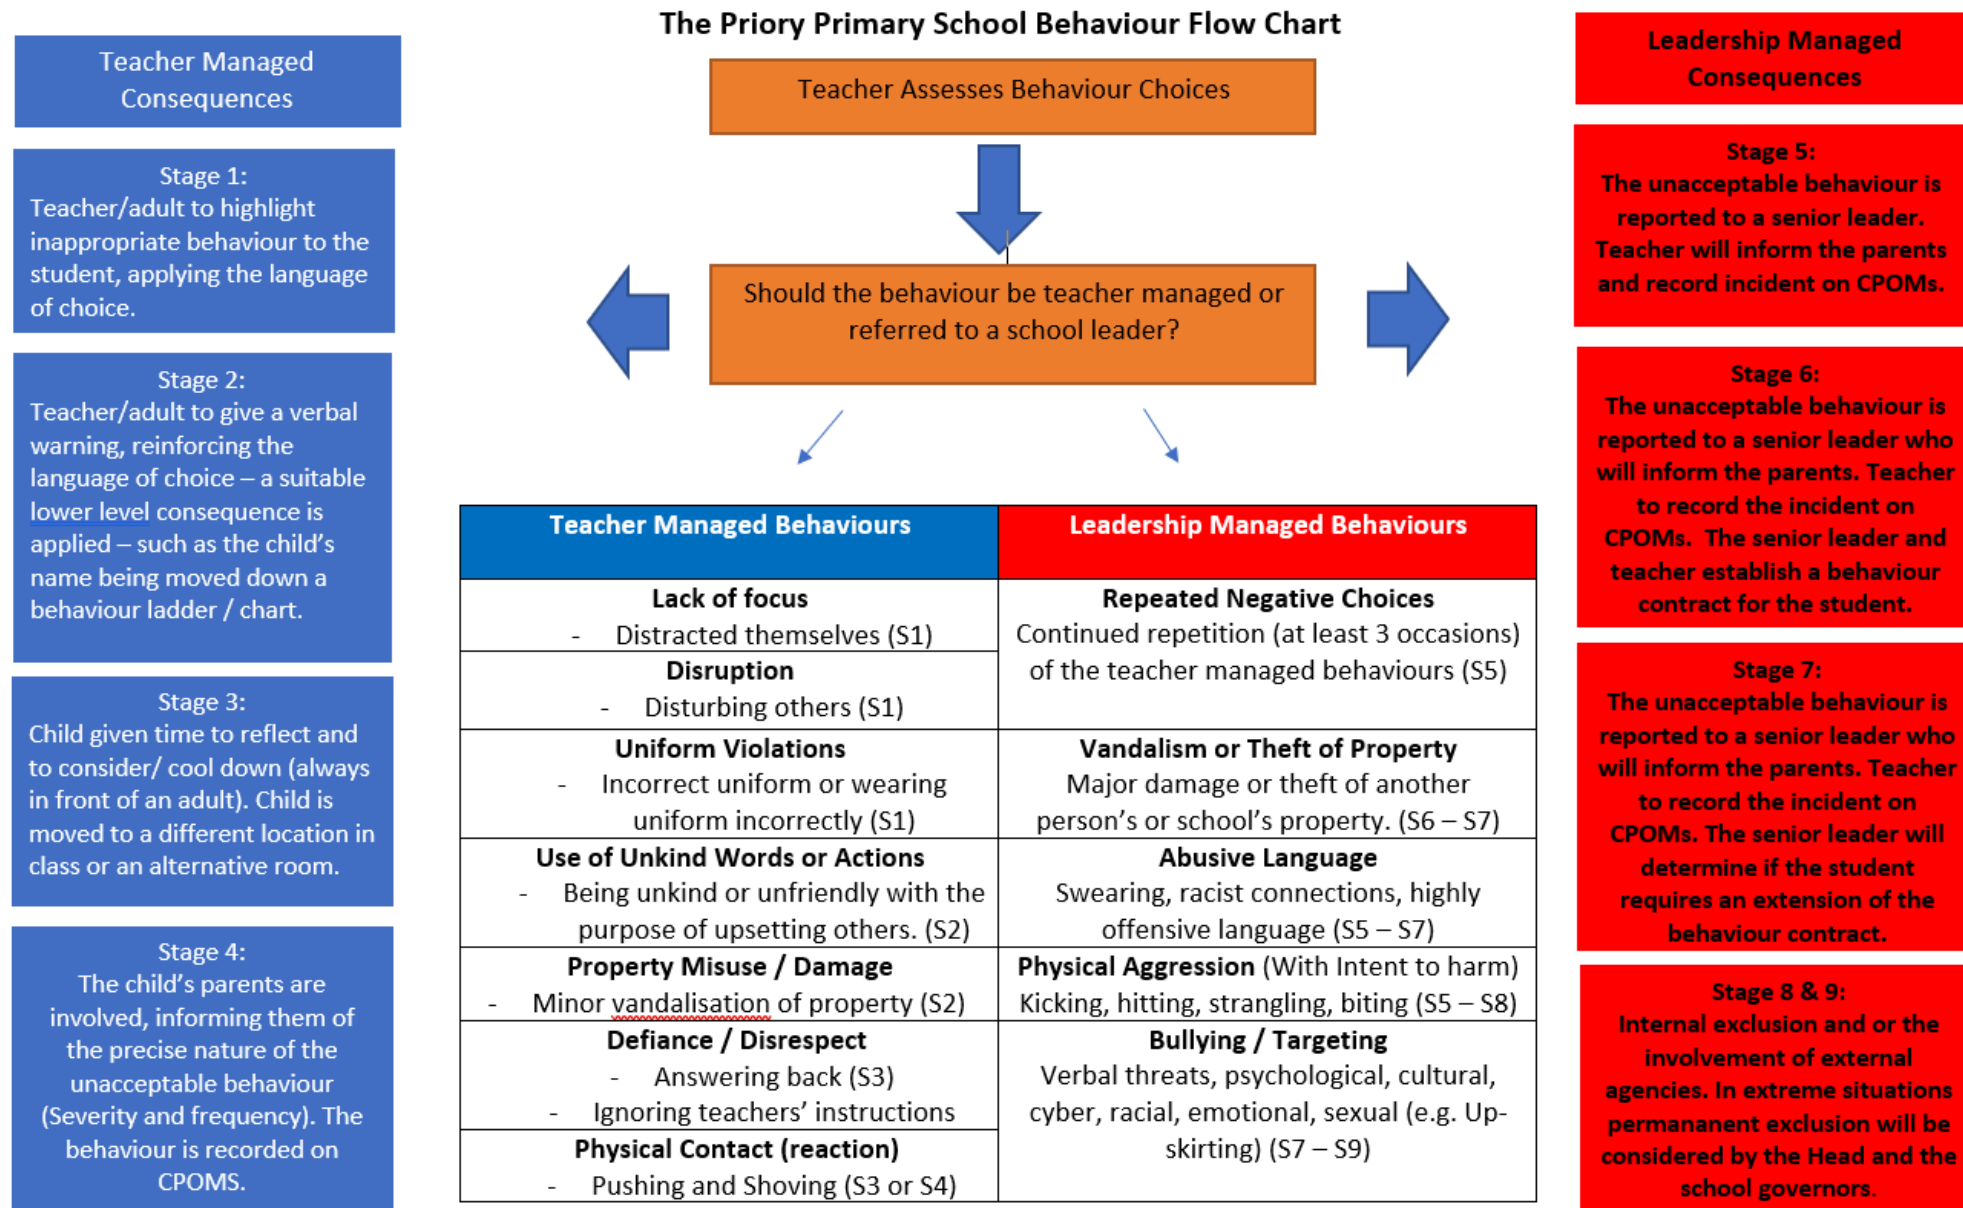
Teacher Managed Consequences

Stage 1:
Teacher/adult to highlight inappropriate behaviour to the student, applying the language of choice.

Stage 2:
Teacher/adult to give a verbal warning, reinforcing the language of choice – a suitable lower level consequence is applied – such as the child's name being moved down a behaviour ladder / chart.

Stage 3:
Child given time to reflect and to consider/ cool down (always in front of an adult). Child is moved to a different location in class or an alternative room.

Stage 4:
The child's parents are involved, informing them of the precise nature of the unacceptable behaviour (Severity and frequency). The behaviour is recorded on CPOMS.

The Priory Primary School Behaviour Flow Chart

Teacher Assesses Behaviour Choices

Should the behaviour be teacher managed or referred to a school leader?

| Teacher Managed Behaviours | Leadership Managed Behaviours |
|---|---|
| **Lack of focus** - Distracted themselves (S1) **Disruption** - Disturbing others (S1) | **Repeated Negative Choices** Continued repetition (at least 3 occasions) of the teacher managed behaviours (S5) |
| **Uniform Violations** - Incorrect uniform or wearing uniform incorrectly (S1) | **Vandalism or Theft of Property** Major damage or theft of another person's or school's property. (S6 – S7) |
| **Use of Unkind Words or Actions** - Being unkind or unfriendly with the purpose of upsetting others. (S2) | **Abusive Language** Swearing, racist connections, highly offensive language (S5 – S7) |
| **Property Misuse / Damage** - Minor vandalisation of property (S2) | **Physical Aggression** (With Intent to harm) Kicking, hitting, strangling, biting (S5 – S8) |
| **Defiance / Disrespect** - Answering back (S3) - Ignoring teachers' instructions **Physical Contact (reaction)** - Pushing and Shoving (S3 or S4) | **Bullying / Targeting** Verbal threats, psychological, cultural, cyber, racial, emotional, sexual (e.g. Up-skirting) (S7 – S9) |

Leadership Managed Consequences

Stage 5:
The unacceptable behaviour is reported to a senior leader. Teacher will inform the parents and record incident on CPOMs.

Stage 6:
The unacceptable behaviour is reported to a senior leader who will inform the parents. Teacher to record the incident on CPOMs. The senior leader and teacher establish a behaviour contract for the student.

Stage 7:
The unacceptable behaviour is reported to a senior leader who will inform the parents. Teacher to record the incident on CPOMs. The senior leader will determine if the student requires an extension of the behaviour contract.

Stage 8 & 9:
Internal exclusion and or the involvement of external agencies. In extreme situations permananent exclusion will be considered by the Head and the school governors.